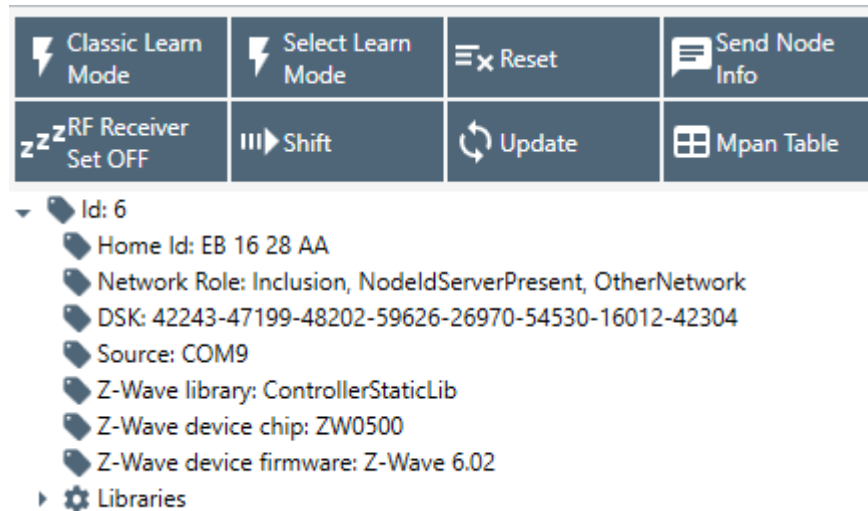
Classic Learn Mode

Select Learn Mode

Reset

Send Node Info

zzz RF Receiver Set OFF

Shift

Update

Mpan Table

Id: 6

Home Id: EB 16 28 AA

Network Role: Inclusion, NodeIdServerPresent, OtherNetwork

DSK: 42243-47199-48202-59626-26970-54530-16012-42304

Source: COM9

Z-Wave library: ControllerStaticLib

Z-Wave device chip: ZW0500

Z-Wave device firmware: Z-Wave 6.02

Libraries